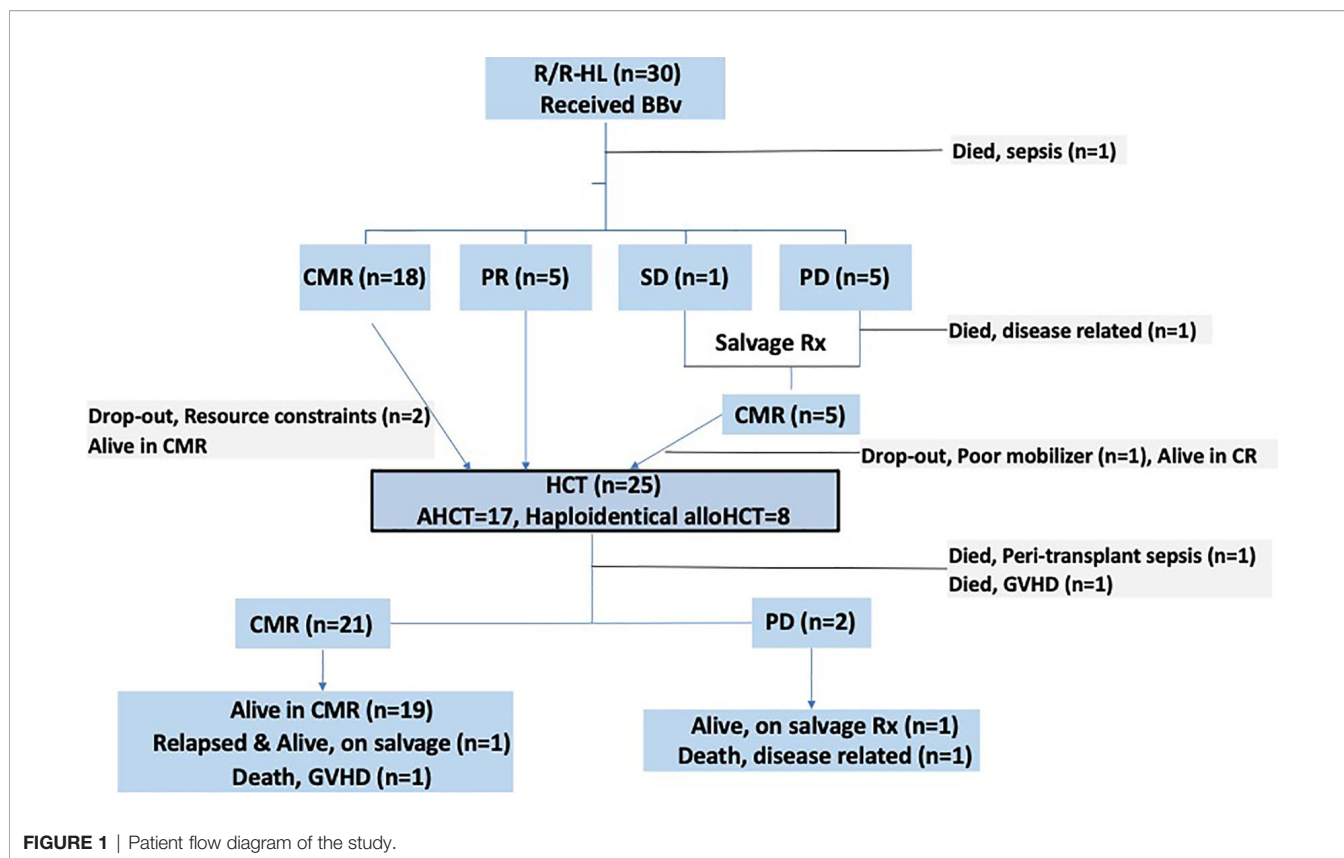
R/R-HL (n=30)
Received BBv

Died, sepsis (n=1)

CMR (n=18)

PR (n=5)

SD (n=1)

PD (n=5)

Salvage Rx

Died, disease related (n=1)

Drop-out, Resource constraints (n=2)
Alive in CMR

CMR (n=5)

Drop-out, Poor mobilizer (n=1), Alive in CR

HCT (n=25)
AHCT=17, Haploidentical alloHCT=8

Died, Peri-transplant sepsis (n=1)
Died, GVHD (n=1)

CMR (n=21)

PD (n=2)

Alive in CMR (n=19)
Relapsed & Alive, on salvage (n=1)
Death, GVHD (n=1)

Alive, on salvage Rx (n=1)
Death, disease related (n=1)

FIGURE 1 | Patient flow diagram of the study.